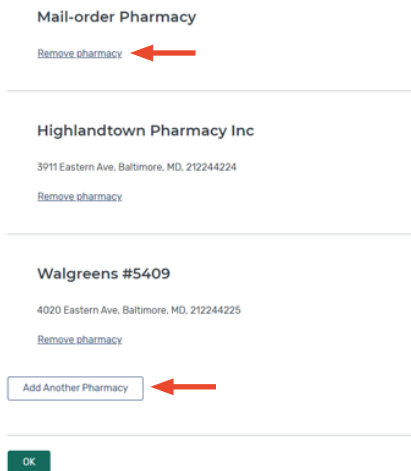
Mail-order Pharmacy

Remove pharmacy

Highlandtown Pharmacy Inc

3911 Eastern Ave, Baltimore, MD, 212244224

Remove pharmacy

Walgreens #5409

4020 Eastern Ave, Baltimore, MD, 212244225

Remove pharmacy

Add Another Pharmacy

OK